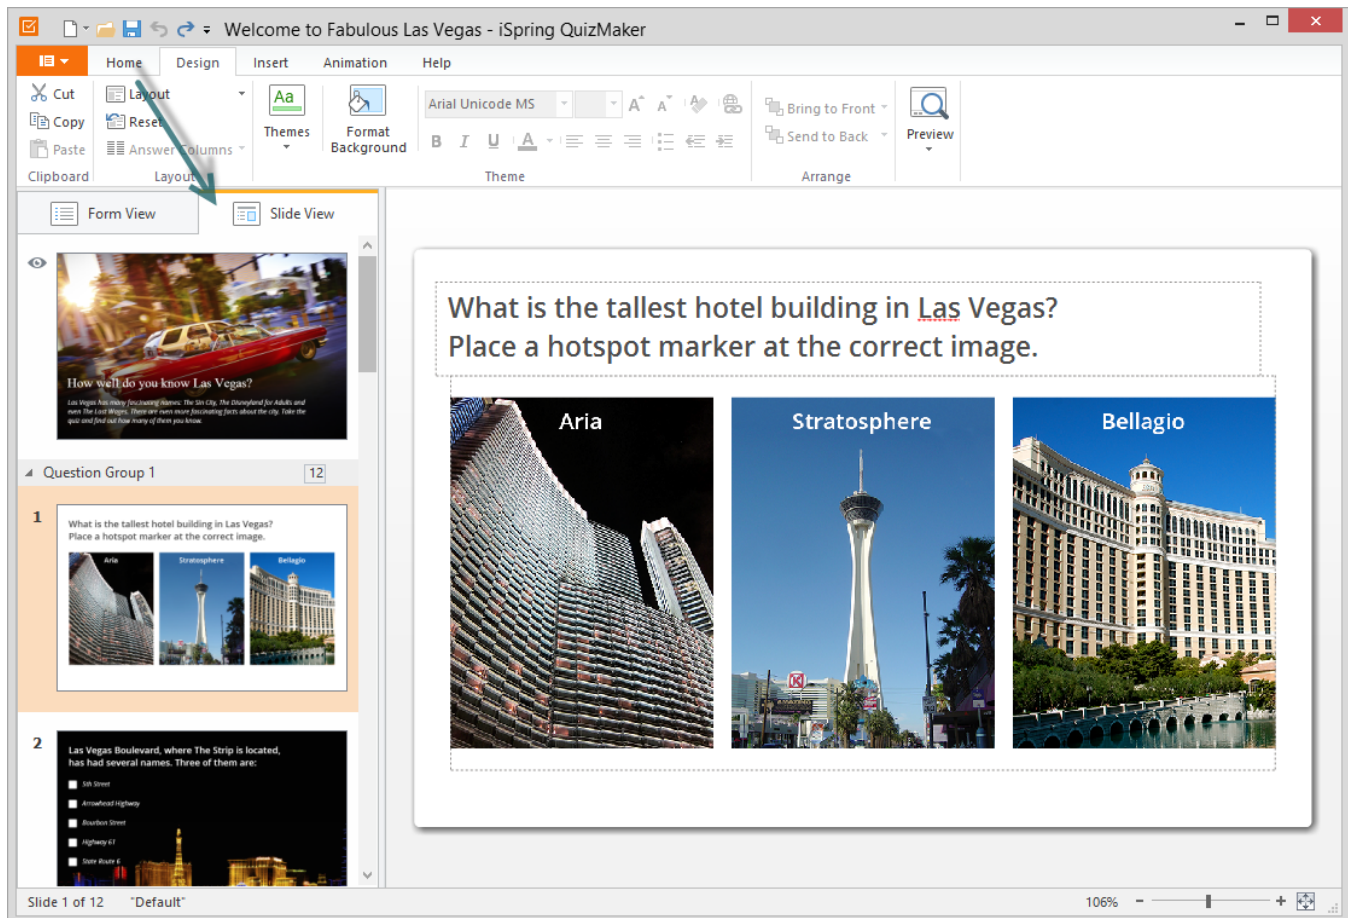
Welcome to Fabulous Las Vegas - iSpring QuizMaker

Home Design Insert Animation Help

Cut
Copy
Paste
Clipboard

Layout
Reset
Answer Columns
Layout

Themes

Format Background

Arial Unicode MS

B I U A

Theme

Bring to Front
Send to Back
Arrange

Preview

Form View
Slide View

How well do you know Las Vegas?

Question Group 1 12

1
What is the tallest hotel building in Las Vegas? Place a hotspot marker at the correct image.
Aria Stratosphere Bellagio

2
Las Vegas Boulevard, where The Strip is located, has had several names. Three of them are:
5th Street
Arrowhead Highway
Bourbon Street
Highway 67
State Route 6

What is the tallest hotel building in Las Vegas?
Place a hotspot marker at the correct image.

Aria
Stratosphere
Bellagio

Slide 1 of 12 "Default"
106%